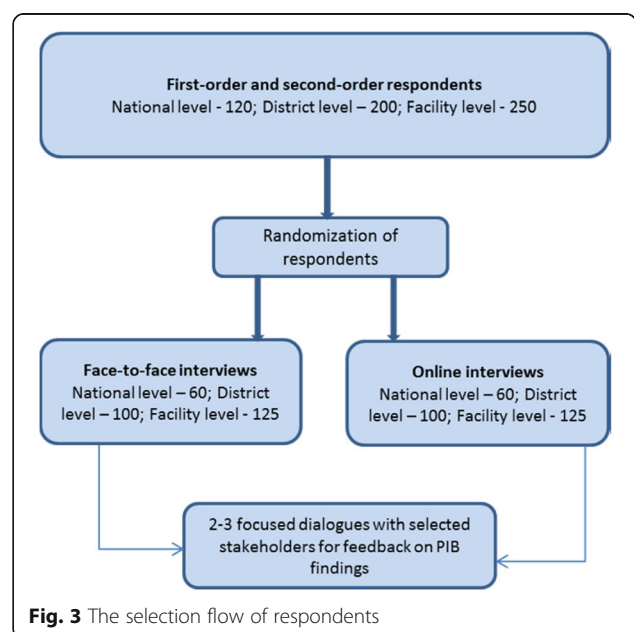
First-order and second-order respondents
National level - 120; District level – 200; Facility level - 250

Randomization of respondents

Face-to-face interviews
National level – 60; District level – 100; Facility level - 125

Online interviews
National level – 60; District level – 100; Facility level - 125

2-3 focused dialogues with selected stakeholders for feedback on PIB findings

Fig. 3 The selection flow of respondents